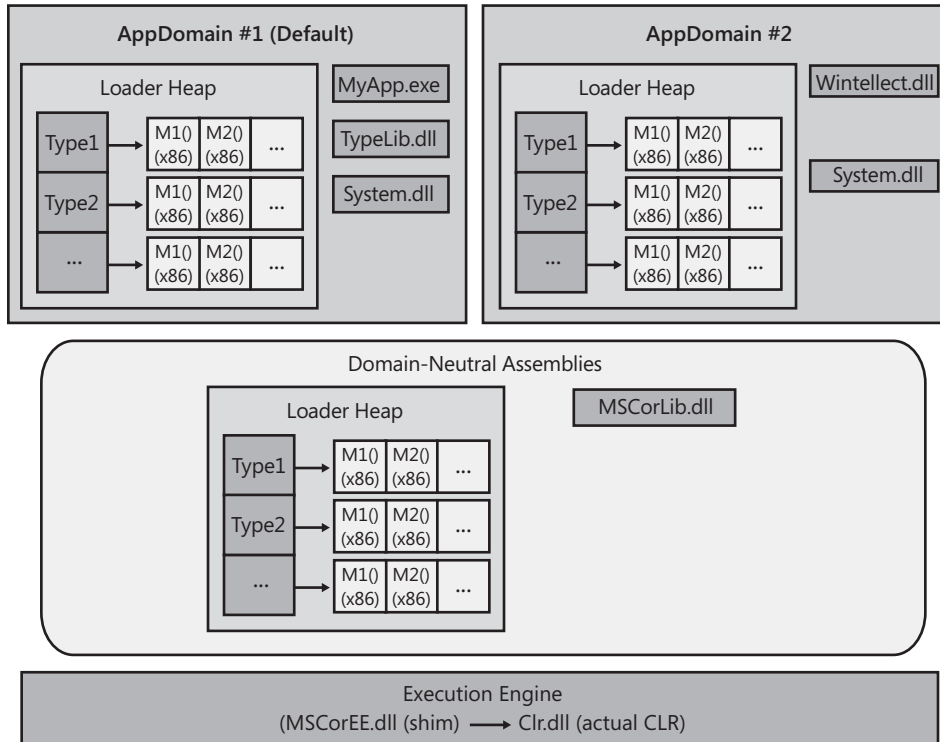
AppDomain #1 (Default)

Loader Heap

MyApp.exe

TypeLib.dll

System.dll

Type1
M1() (x86) M2() (x86) ...

Type2
M1() (x86) M2() (x86) ...

...
M1() (x86) M2() (x86) ...

AppDomain #2

Loader Heap

Wintellect.dll

System.dll

Type1
M1() (x86) M2() (x86) ...

Type2
M1() (x86) M2() (x86) ...

...
M1() (x86) M2() (x86) ...

Domain-Neutral Assemblies

Loader Heap

MSCorLib.dll

Type1
M1() (x86) M2() (x86) ...

Type2
M1() (x86) M2() (x86) ...

...
M1() (x86) M2() (x86) ...

Execution Engine
(MSCorEE.dll (shim) → Clr.dll (actual CLR)